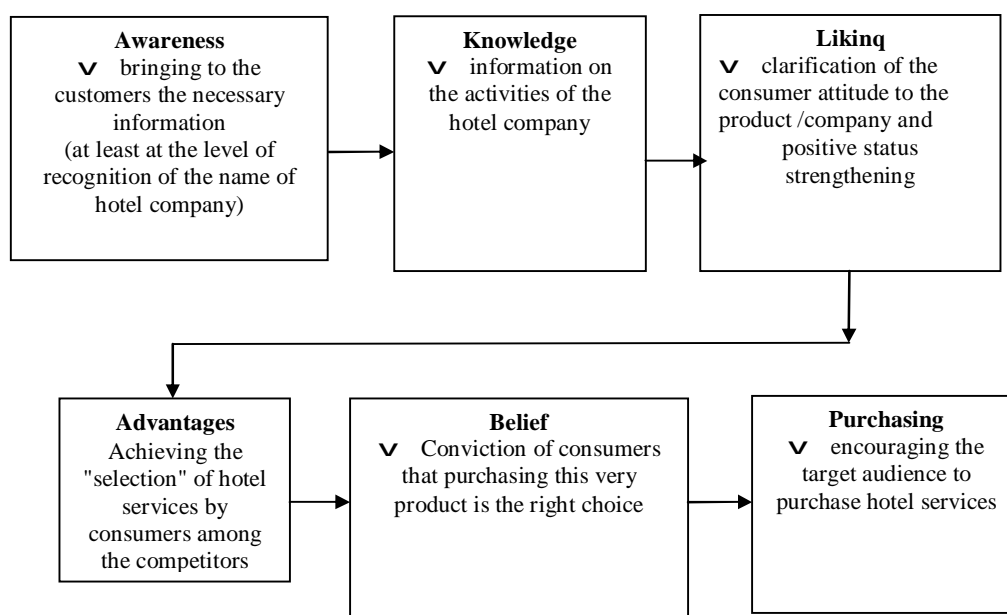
**Awareness**
v bringing to the customers the necessary information (at least at the level of recognition of the name of hotel company)

**Knowledge**
v information on the activities of the hotel company

**Likinq**
v clarification of the consumer attitude to the product /company and positive status strengthening

**Advantages**
Achieving the "selection" of hotel services by consumers among the competitors

**Belief**
v Conviction of consumers that purchasing this very product is the right choice

**Purchasing**
v encouraging the target audience to purchase hotel services